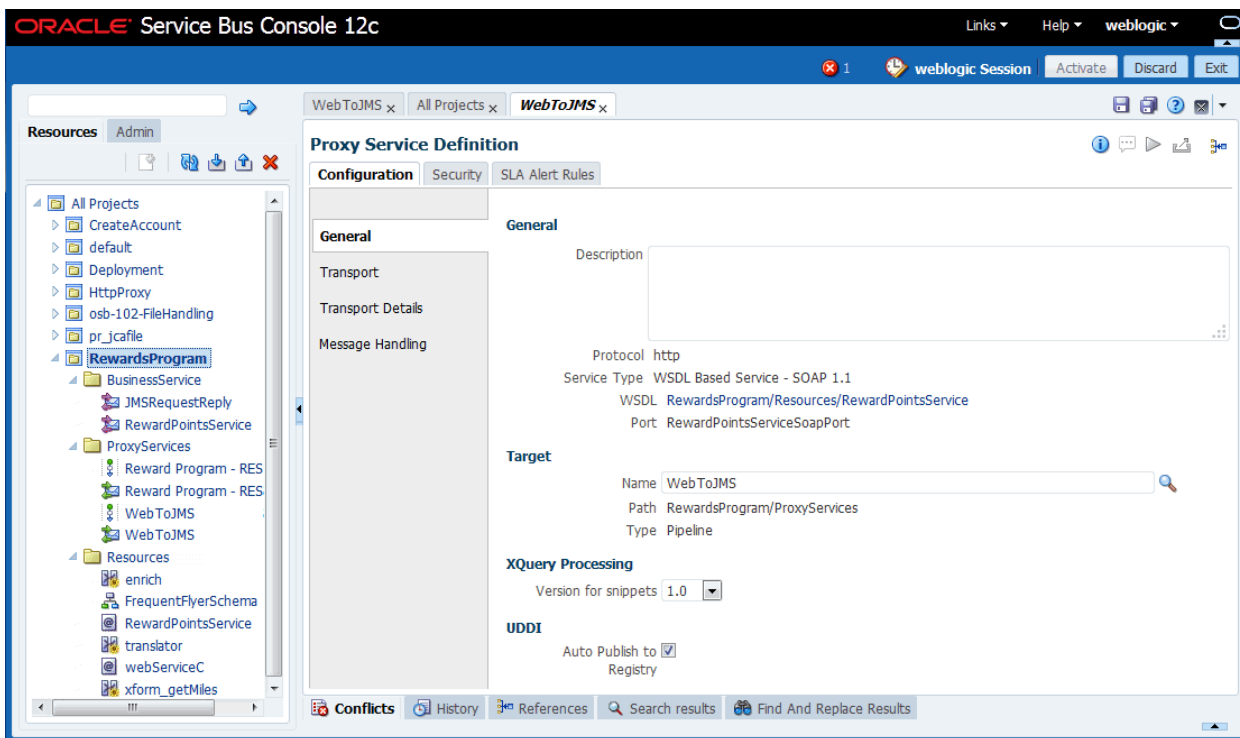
ORACLE Service Bus Console 12c

Links ▾ Help ▾ weblogic ▾

1 weblogic Session Activate Discard Exit

Resources Admin

All Projects
CreateAccount
default
Deployment
HttpProxy
osb-102-FileHandling
pr_jcafile
RewardsProgram
BusinessService
JMSRequestReply
RewardPointsService
ProxyServices
Reward Program - RES
Reward Program - RES
WebToJMS
WebToJMS
Resources
enrich
FrequentFlyerSchema
RewardPointsService
translator
webServiceC
xform_getMiles

WebToJMS × All Projects × WebToJMS ×

Proxy Service Definition

Configuration Security SLA Alert Rules

General
Transport
Transport Details
Message Handling

General

Description

Protocol http
Service Type WSDL Based Service - SOAP 1.1
WSDL RewardsProgram/Resources/RewardPointsService
Port RewardPointsServiceSoapPort

Target

Name WebToJMS
Path RewardsProgram/ProxyServices
Type Pipeline

XQuery Processing

Version for snippets 1.0

UDDI

Auto Publish to Registry

Conflicts History References Search results Find And Replace Results